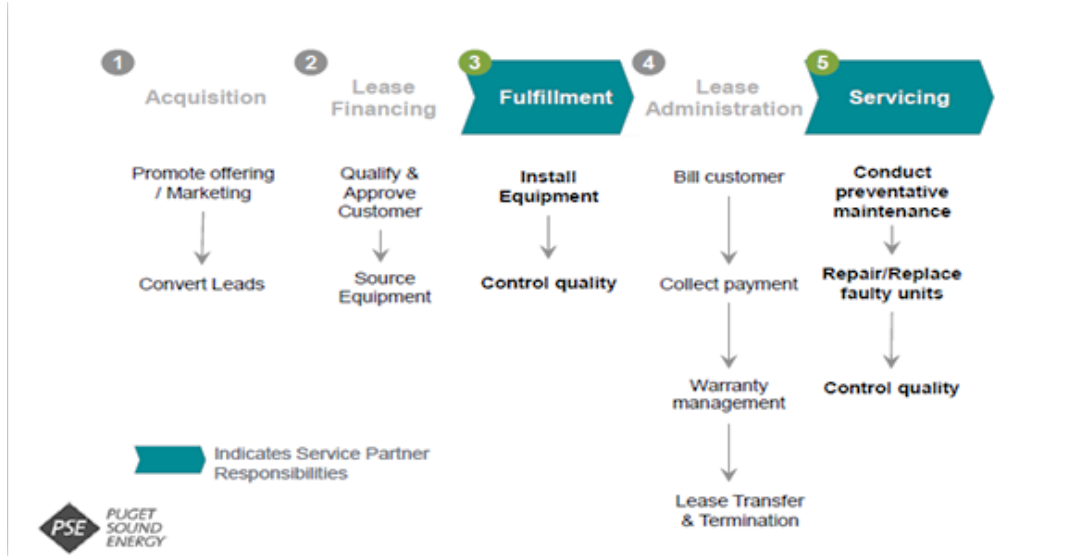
1 Acquisition

2 Lease Financing

3 Fulfillment

4 Lease Administration

5 Servicing

Promote offering / Marketing

Convert Leads

Qualify & Approve Customer

Source Equipment

Install Equipment

Control quality

Bill customer

Collect payment

Warranty management

Lease Transfer & Termination

Conduct preventative maintenance

Repair/Replace faulty units

Control quality

Indicates Service Partner Responsibilities

PSE PUGET SOUND ENERGY